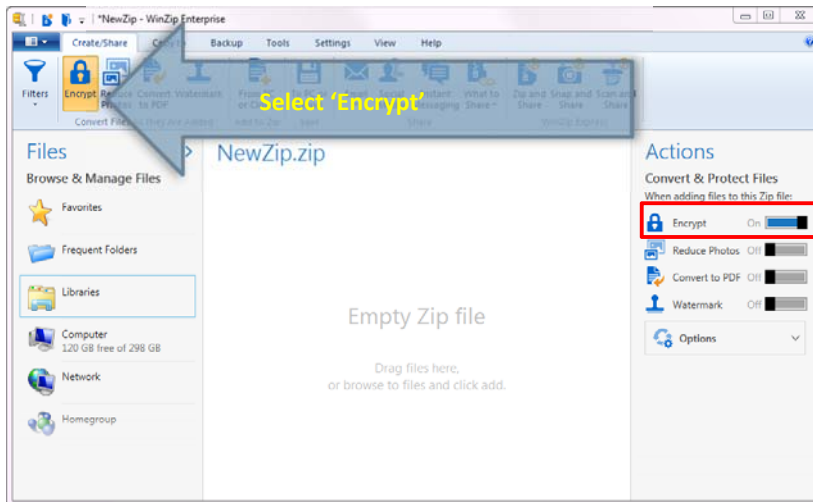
*NewZip - WinZip Enterprise

Create/Share
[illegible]
Backup
Tools
Settings
View
Help

Filters
Encrypt
Reduce Photos
Convert to PDF
Watermark
Convert Files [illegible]
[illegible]
Add to Zip
Save
Email
Social
Instant Messaging
What to Share
Share
Zip and Share
Snap and Share
Scan and Share
WinZip Express

Select 'Encrypt'

Files
Browse & Manage Files
Favorites
Frequent Folders
Libraries
Computer
120 GB free of 298 GB
Network
Homegroup

NewZip.zip

Empty Zip file

Drag files here,
or browse to files and click add.

Actions
Convert & Protect Files
When adding files to this Zip file:
Encrypt On
Reduce Photos Off
Convert to PDF Off
Watermark Off
Options